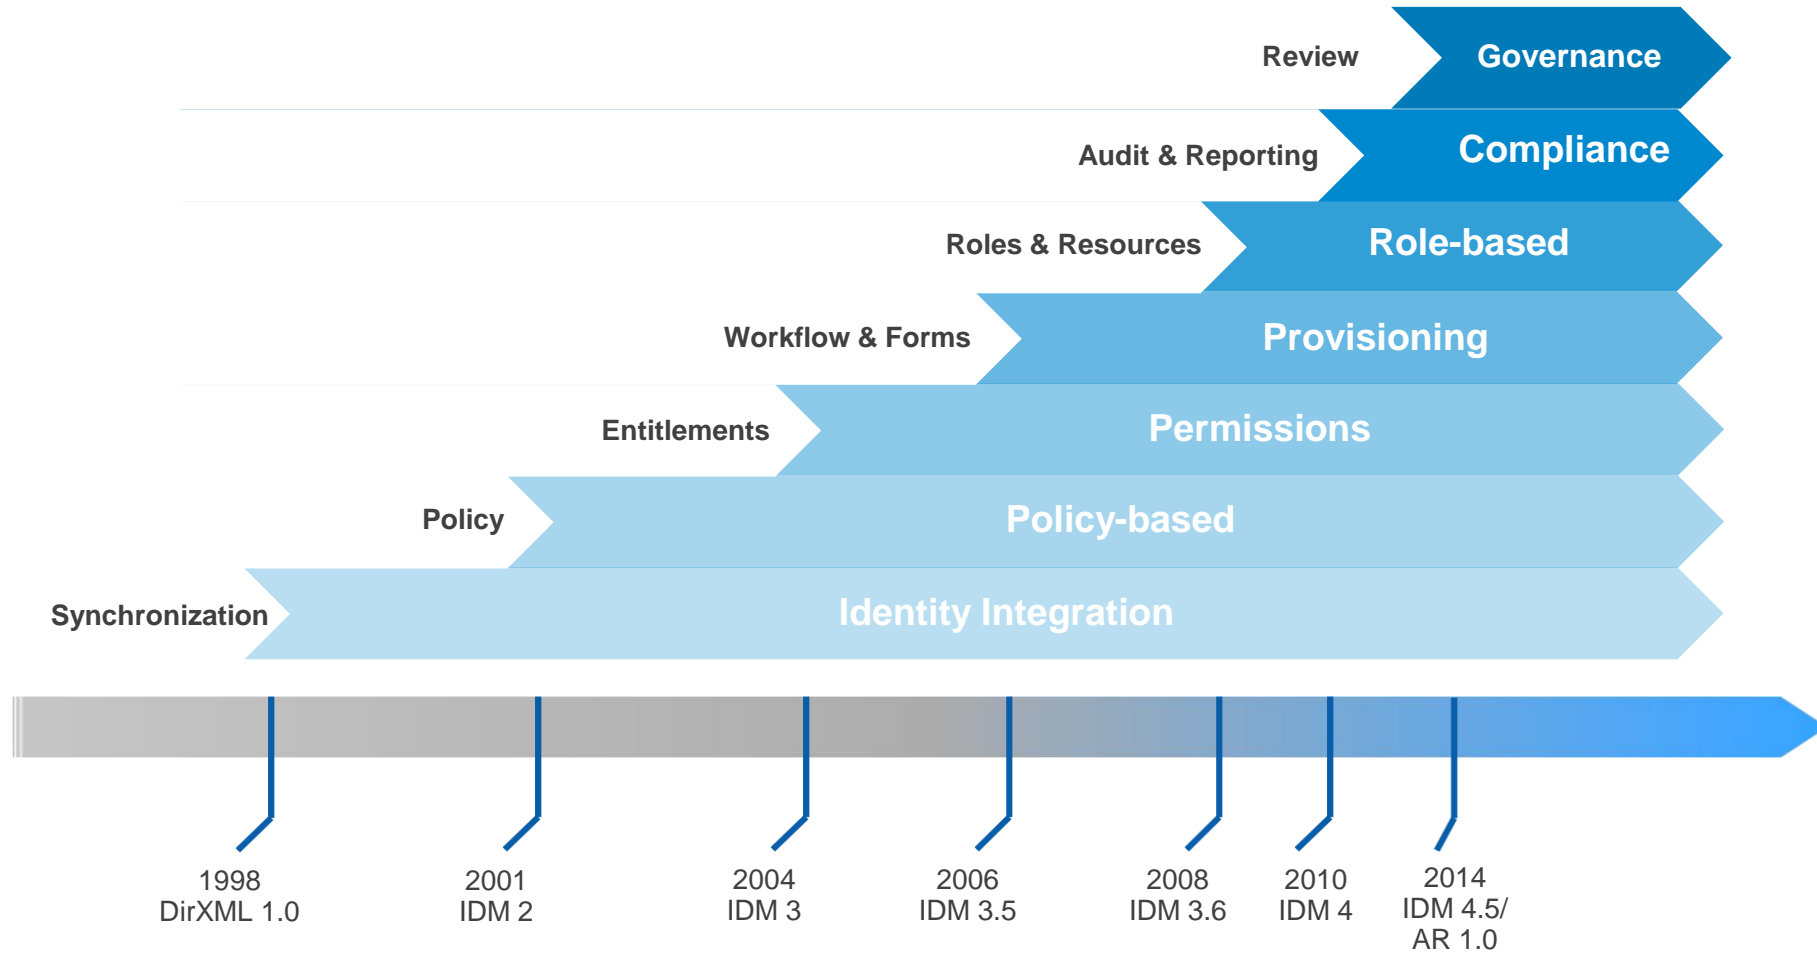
Review

Governance

Audit & Reporting

Compliance

Roles & Resources

Role-based

Workflow & Forms

Provisioning

Entitlements

Permissions

Policy

Policy-based

Synchronization

Identity Integration

1998
DirXML 1.0

2001
IDM 2

2004
IDM 3

2006
IDM 3.5

2008
IDM 3.6

2010
IDM 4

2014
IDM 4.5/
AR 1.0